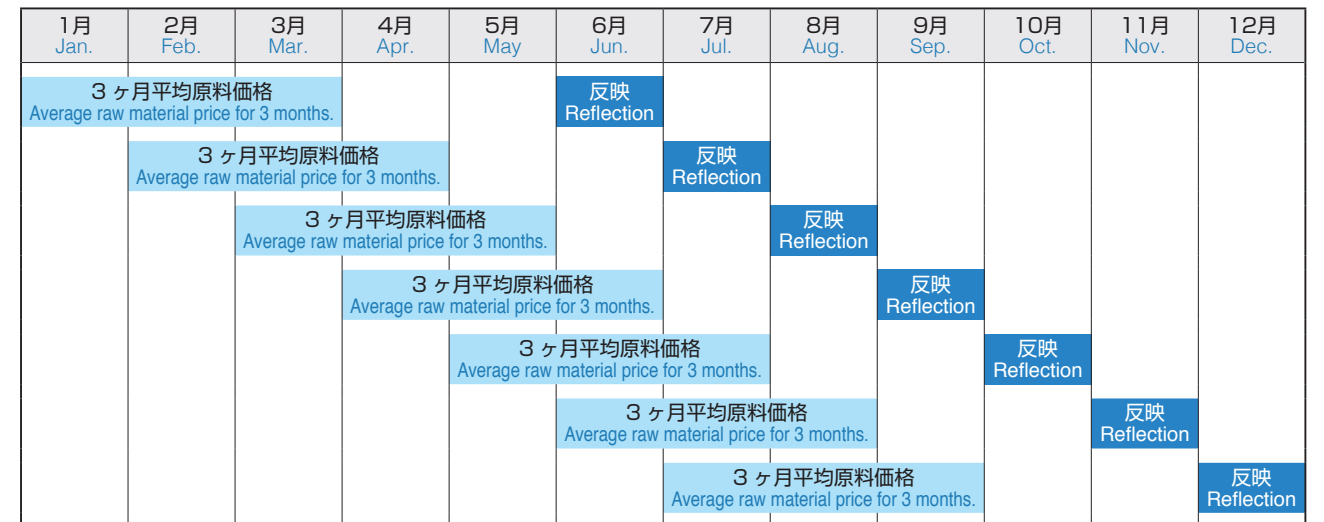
| 1月 Jan. | 2月 Feb. | 3月 Mar. | 4月 Apr. | 5月 May | 6月 Jun. | 7月 Jul. | 8月 Aug. | 9月 Sep. | 10月 Oct. | 11月 Nov. | 12月 Dec. |
|---|---|---|---|---|---|---|---|---|---|---|---|

３ヶ月平均原料価格
Average raw material price for 3 months.
反映
Reflection

３ヶ月平均原料価格
Average raw material price for 3 months.
反映
Reflection

３ヶ月平均原料価格
Average raw material price for 3 months.
反映
Reflection

３ヶ月平均原料価格
Average raw material price for 3 months.
反映
Reflection

３ヶ月平均原料価格
Average raw material price for 3 months.
反映
Reflection

３ヶ月平均原料価格
Average raw material price for 3 months.
反映
Reflection

３ヶ月平均原料価格
Average raw material price for 3 months.
反映
Reflection